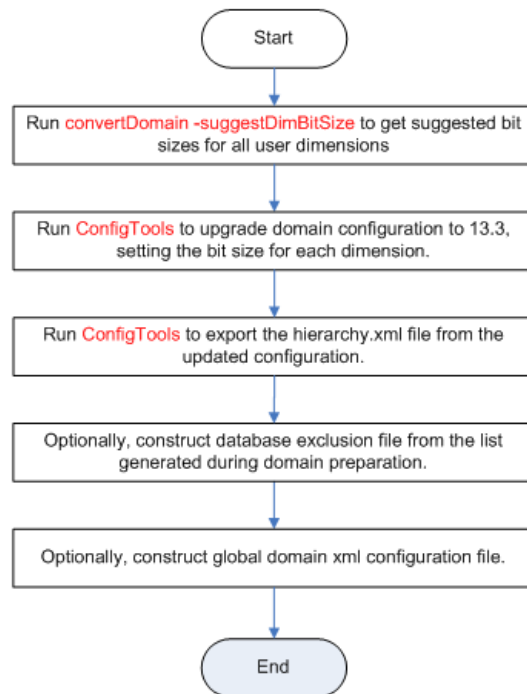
Start

Run convertDomain -suggestDimBitSize to get suggested bit sizes for all user dimensions

Run ConfigTools to upgrade domain configuration to 13.3, setting the bit size for each dimension.

Run ConfigTools to export the hierarchy.xml file from the updated configuration.

Optionally, construct database exclusion file from the list generated during domain preparation.

Optionally, construct global domain xml configuration file.

End